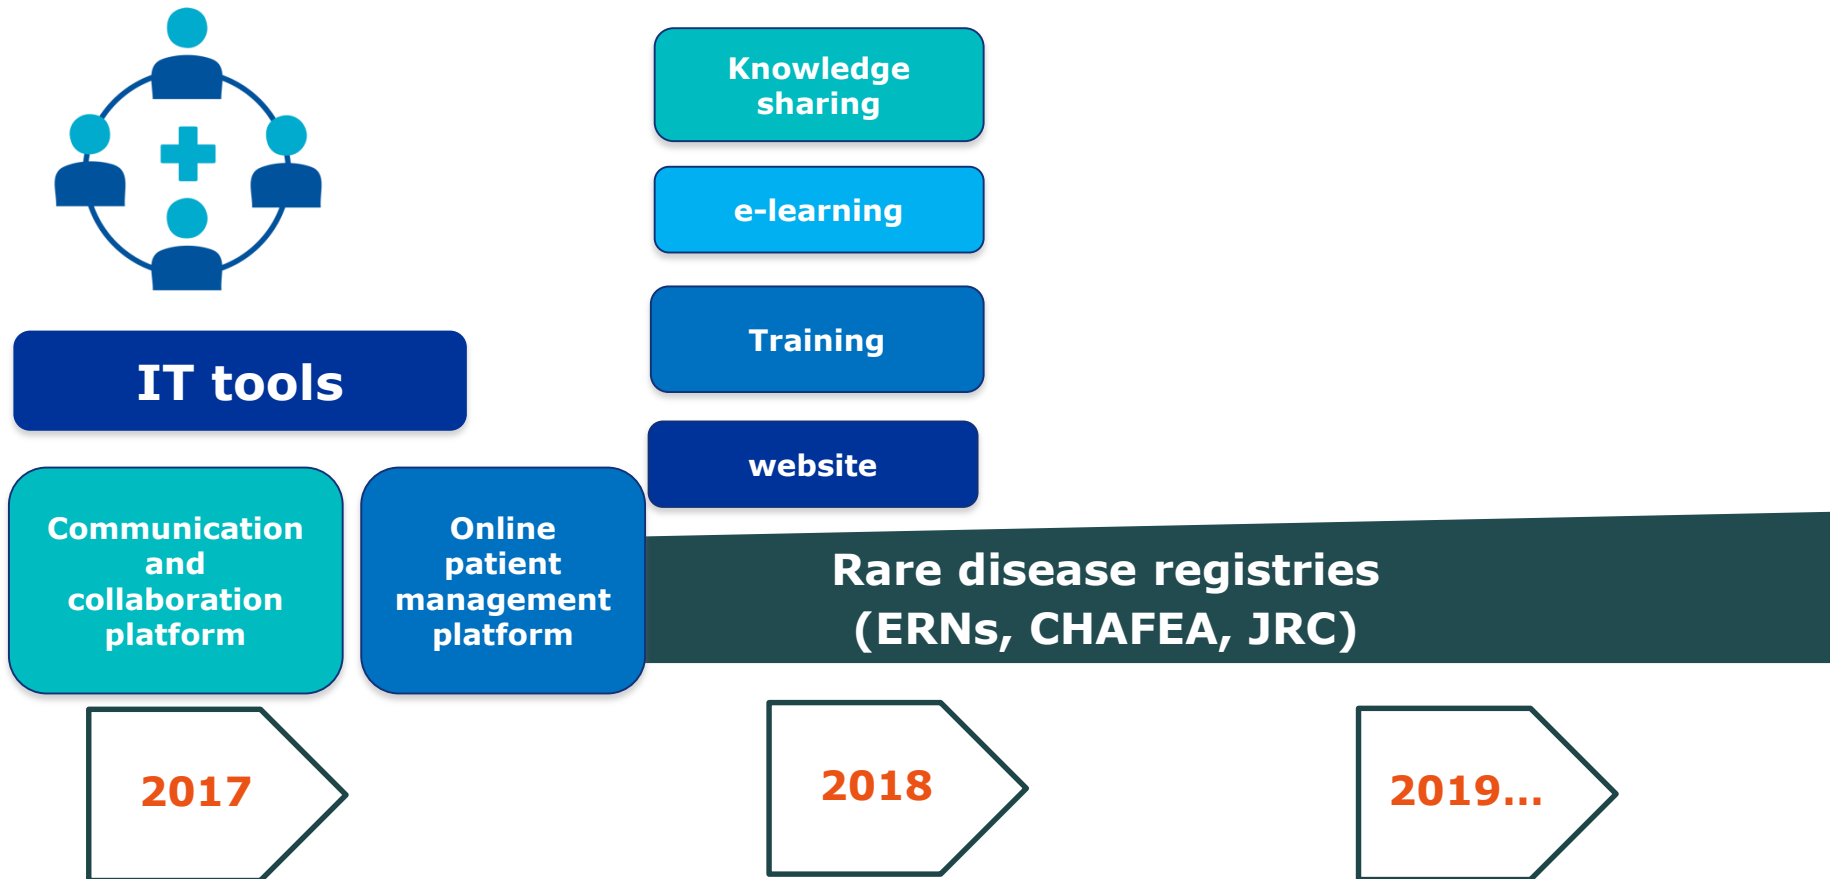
Knowledge sharing

e-learning

Training

website

IT tools

Communication and collaboration platform

Online patient management platform

Rare disease registries (ERNs, CHAFEA, JRC)

2017

2018

2019…